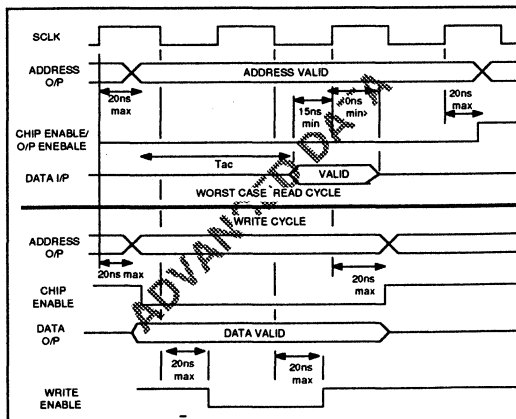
SCLK

ADDRESS O/P

ADDRESS VALID

20ns max

15ns min

0ns min

20ns max

CHIP ENABLE/ O/P ENEBALE

Tac

DATA I/P

VALID

WORST CASE READ CYCLE

ADVANCE DATA

WRITE CYCLE

ADDRESS O/P

20ns max

20ns max

CHIP ENABLE

DATA O/P

DATA VALID

20ns max

20ns max

WRITE ENABLE